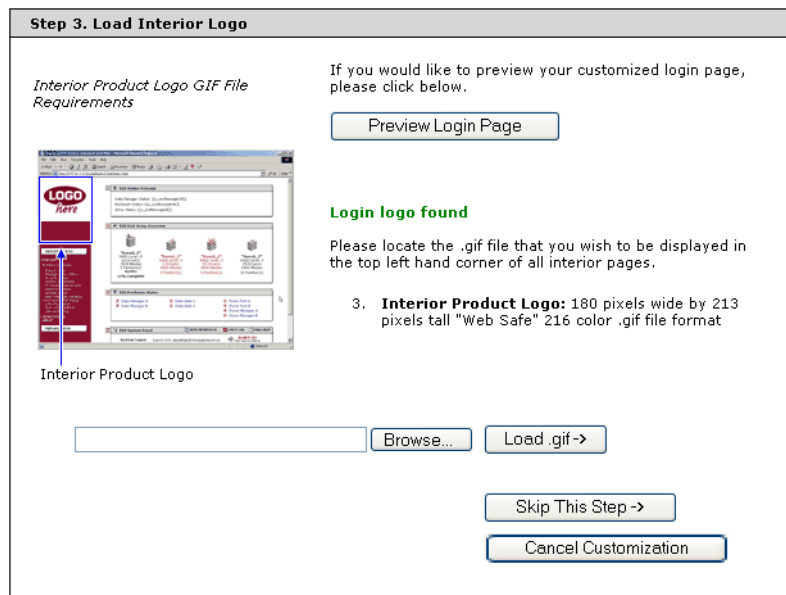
Step 3. Load Interior Logo

Interior Product Logo GIF File Requirements

LOGO here

Interior Product Logo

If you would like to preview your customized login page, please click below.

Preview Login Page

Login logo found

Please locate the .gif file that you wish to be displayed in the top left hand corner of all interior pages.

3. **Interior Product Logo:** 180 pixels wide by 213 pixels tall "Web Safe" 216 color .gif file format

Browse...

Load .gif ->

Skip This Step ->

Cancel Customization